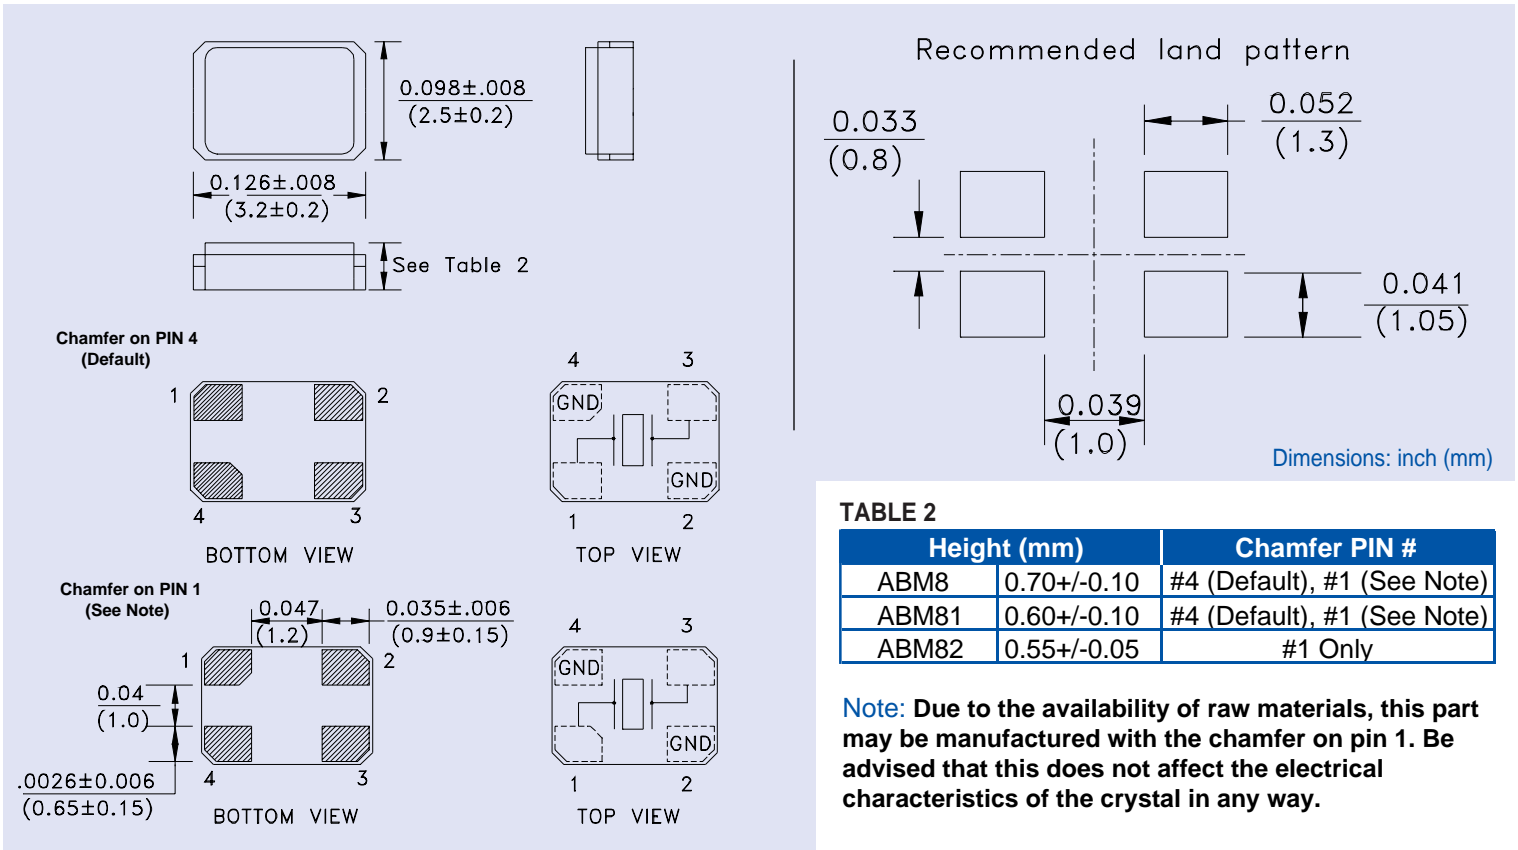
0.098±.008
(2.5±0.2)

0.126±.008
(3.2±0.2)

See Table 2

Chamfer on PIN 4
(Default)

1 2
4 3

BOTTOM VIEW

4 3
GND
GND
1 2

TOP VIEW

Chamfer on PIN 1
(See Note)

0.047
(1.2)

0.035±.006
(0.9±0.15)

1 2
0.04
(1.0)
.0026±0.006
(0.65±0.15)
4 3

BOTTOM VIEW

4 3
GND
GND
1 2

TOP VIEW

Recommended land pattern

0.033
(0.8)

0.052
(1.3)

0.041
(1.05)

0.039
(1.0)

Dimensions: inch (mm)

TABLE 2

| Height (mm) | | Chamfer PIN # |
|---|---|---|
| ABM8 | 0.70+/-0.10 | #4 (Default), #1 (See Note) |
| ABM81 | 0.60+/-0.10 | #4 (Default), #1 (See Note) |
| ABM82 | 0.55+/-0.05 | #1 Only |

Note: Due to the availability of raw materials, this part may be manufactured with the chamfer on pin 1. Be advised that this does not affect the electrical characteristics of the crystal in any way.